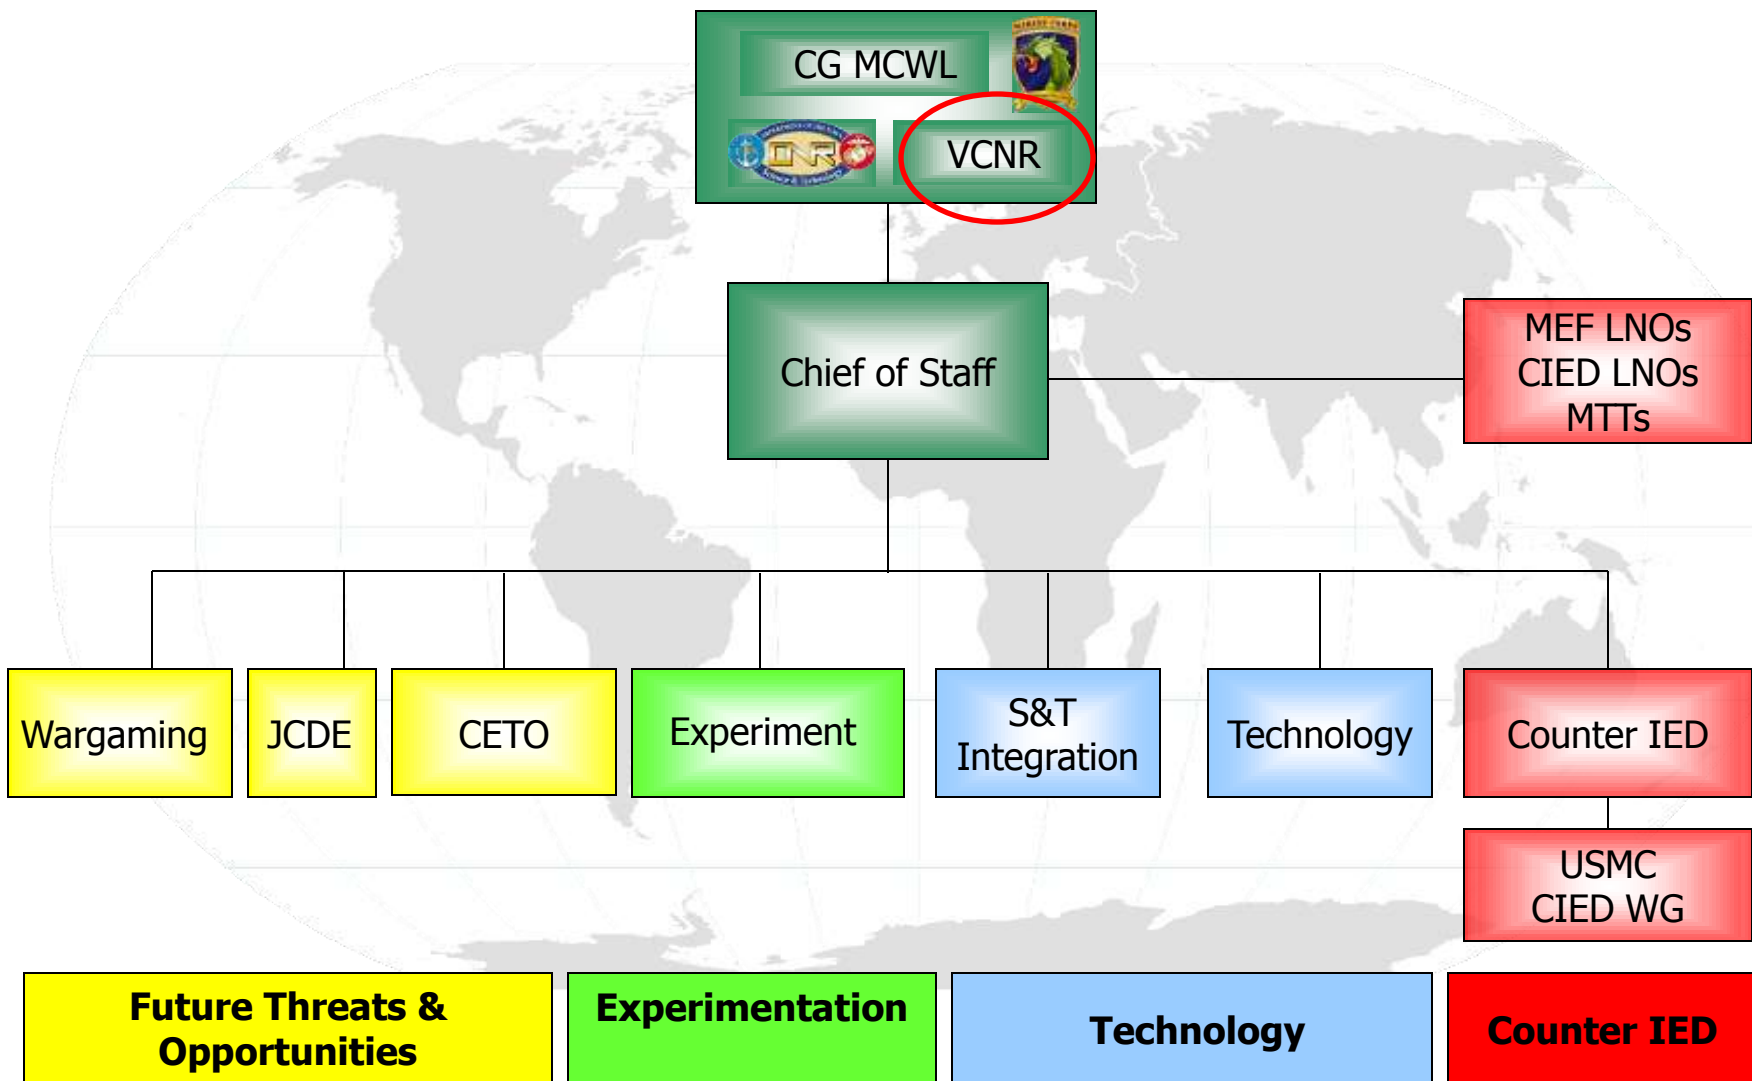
CG MCWL

VCNR

Chief of Staff

MEF LNOs
CIED LNOs
MTTs

Wargaming

JCDE

CETO

Experiment

S&T
Integration

Technology

Counter IED

USMC
CIED WG

Future Threats &
Opportunities

Experimentation

Technology

Counter IED